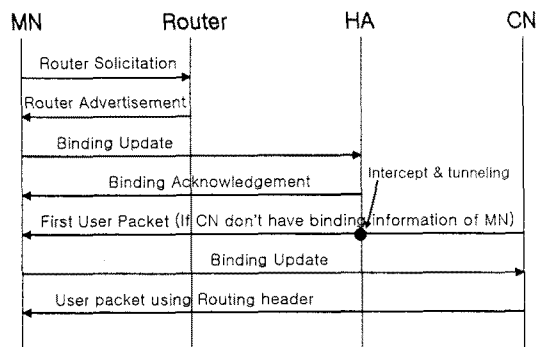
MN

Router

HA

CN

Router Solicitation

Router Advertisement

Binding Update

Binding Acknowledgement

Intercept & tunneling

First User Packet (If CN don't have binding information of MN)

Binding Update

User packet using Routing header